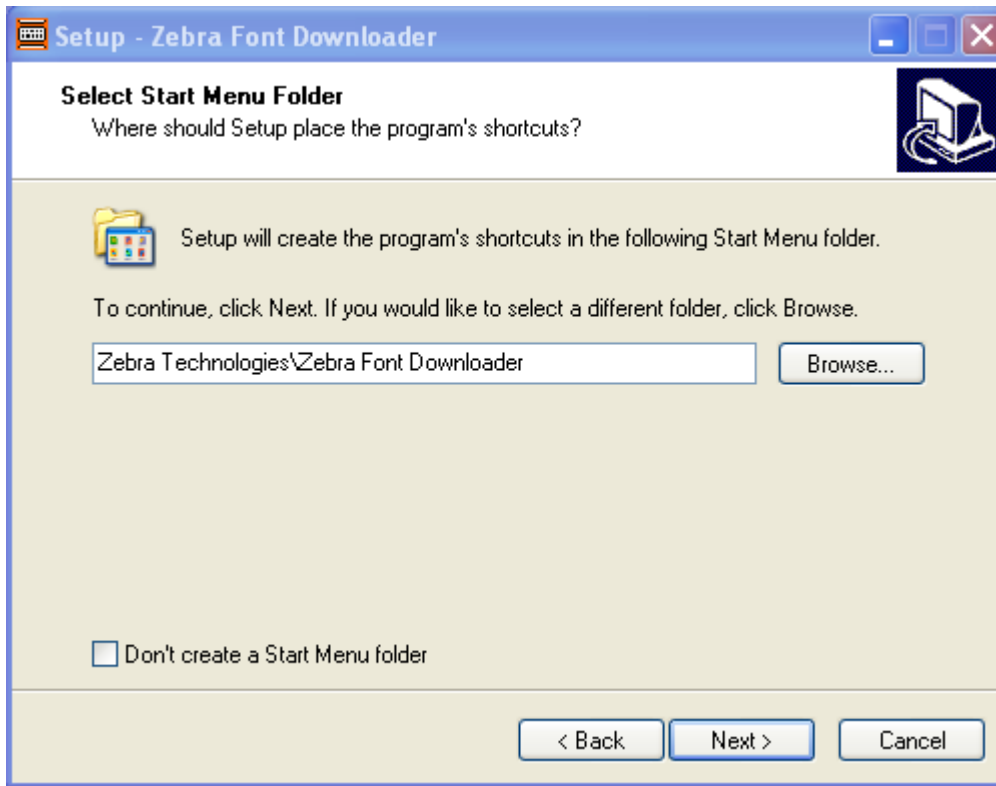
Setup - Zebra Font Downloader

Select Start Menu Folder
Where should Setup place the program's shortcuts?

Setup will create the program's shortcuts in the following Start Menu folder.

To continue, click Next. If you would like to select a different folder, click Browse.

Zebra Technologies\Zebra Font Downloader

Browse...

Don't create a Start Menu folder

< Back

Next >

Cancel